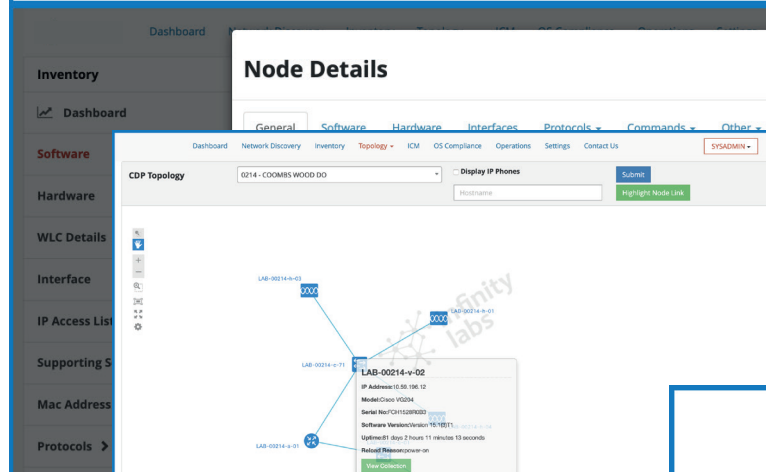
Dashboard Network Discovery Inventory Topology ICM OS Compliance Operations Settings

Inventory

Dashboard

Software

Hardware

WLC Details

Interface

IP Access List

Supporting S

Mac Address

Protocols >

Node Details

General Software Hardware Interfaces Protocols ▾ Commands ▾ Other ▾

Dashboard Network Discovery Inventory Topology ▾ ICM OS Compliance Operations Settings Contact Us SYSADMIN ▾

CDP Topology

0214 - COOMBS WOOD DO

Display IP Phones

Hostname

Submit

Highlight Node Link

LAB-00214-h-03

LAB-00214-h-01

LAB-00214-c-71

LAB-00214-c-01

LAB-00214-v-02

IP Address:10.59.196.12

Model:Cisco VG204

Serial No:FCH1528R002

Software Version:Version 15.1(3)T1

Uptime:81 days 2 hours 11 minutes 13 seconds

Reload Reason:power-on

View Collection

infinity labs